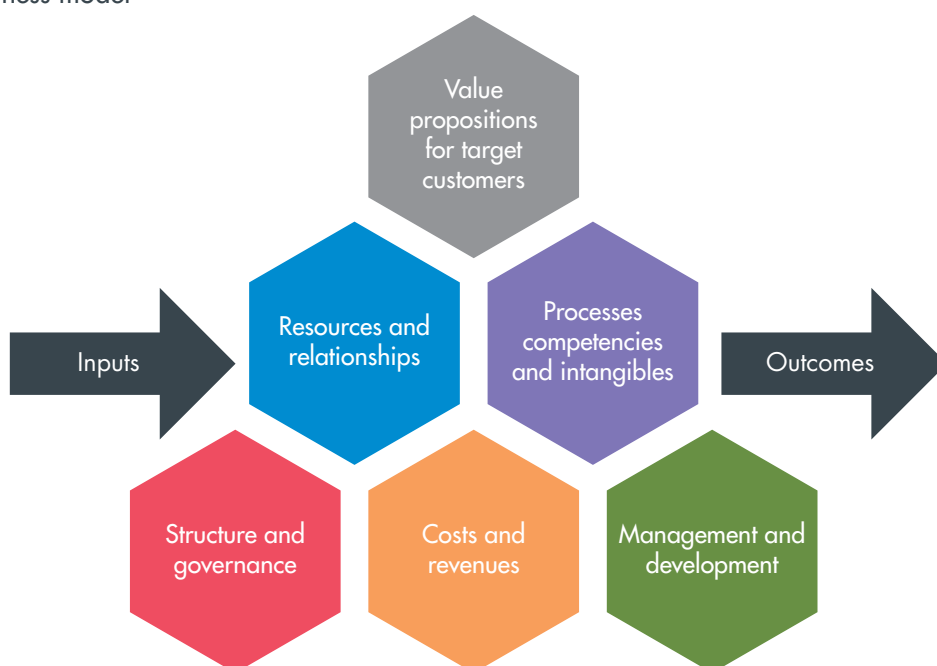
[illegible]ness model

Value propositions for target customers

Inputs

Resources and relationships

Processes competencies and intangibles

Outcomes

Structure and governance

Costs and revenues

Management and development